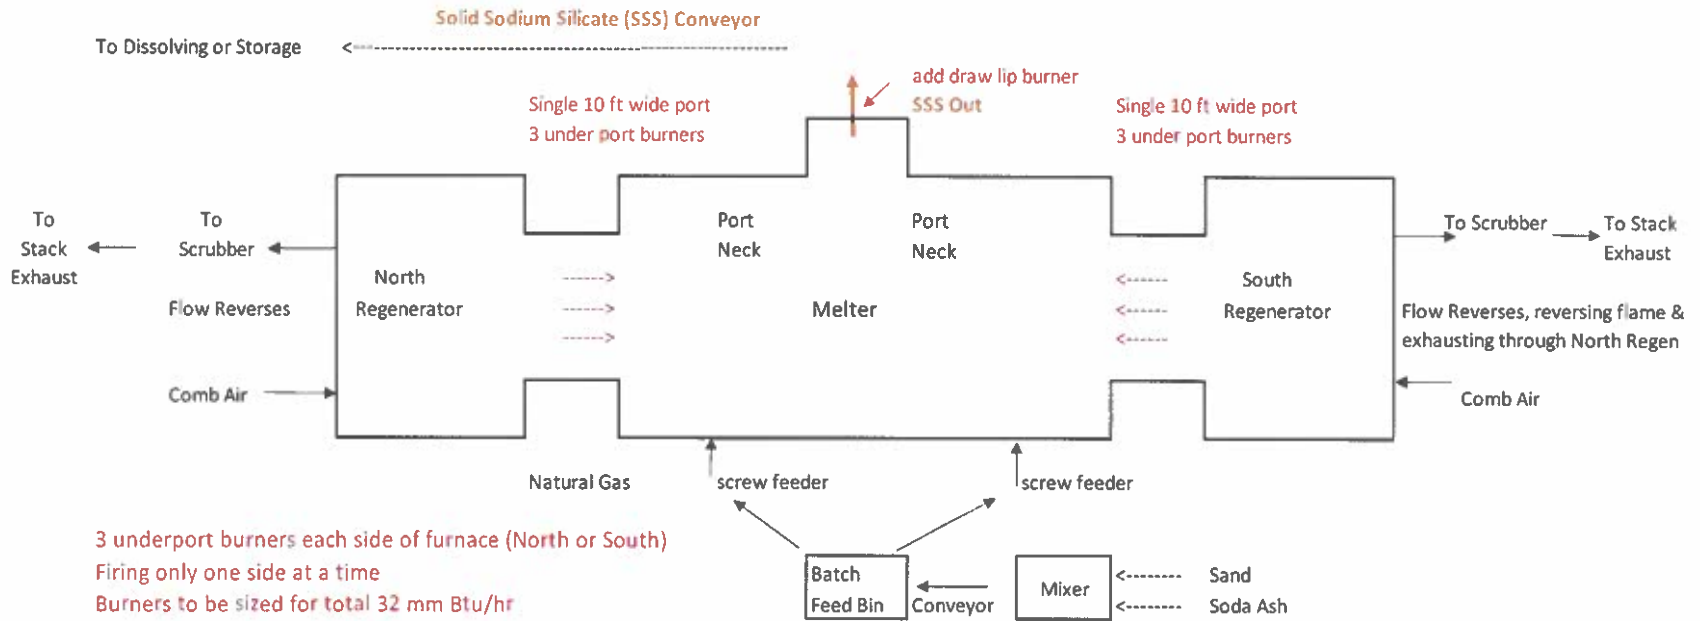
Solid Sodium Silicate (SSS) Conveyor

To Dissolving or Storage <------------------------------------------------

add draw lip burner
SSS Out

Single 10 ft wide port
3 under port burners

Single 10 ft wide port
3 under port burners

To Stack Exhaust

To Scrubber

North Regenerator

Port Neck

Melter

Port Neck

South Regenerator

To Scrubber

To Stack Exhaust

Flow Reverses

------>
------>
------>

<------
<------
<------

Flow Reverses, reversing flame & exhausting through North Regen

Comb Air

Comb Air

Natural Gas

screw feeder

screw feeder

3 underport burners each side of furnace (North or South)
Firing only one side at a time
Burners to be sized for total 32 mm Btu/hr

Batch Feed Bin

Conveyor

Mixer

<-------- Sand
<-------- Soda Ash